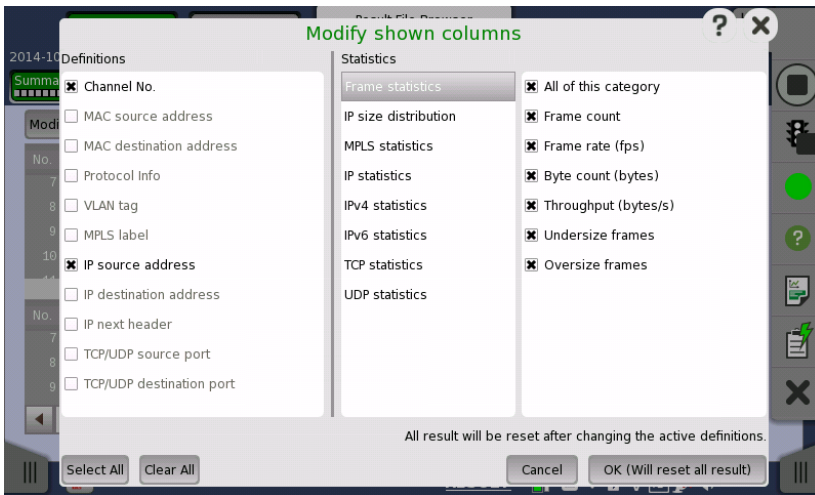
Modify shown columns

Definitions

- [x] Channel No.
- [ ] MAC source address
- [ ] MAC destination address
- [ ] Protocol Info
- [ ] VLAN tag
- [ ] MPLS label
- [x] IP source address
- [ ] IP destination address
- [ ] IP next header
- [ ] TCP/UDP source port
- [ ] TCP/UDP destination port

Statistics

Frame statistics
IP size distribution
MPLS statistics
IP statistics
IPv4 statistics
IPv6 statistics
TCP statistics
UDP statistics

- [x] All of this category
- [x] Frame count
- [x] Frame rate (fps)
- [x] Byte count (bytes)
- [x] Throughput (bytes/s)
- [x] Undersize frames
- [x] Oversize frames

All result will be reset after changing the active definitions.

Select All
Clear All
Cancel
OK (Will reset all result)

2014-10
Summa
Modi
No.
7
8
9
10
No.
7
8
9